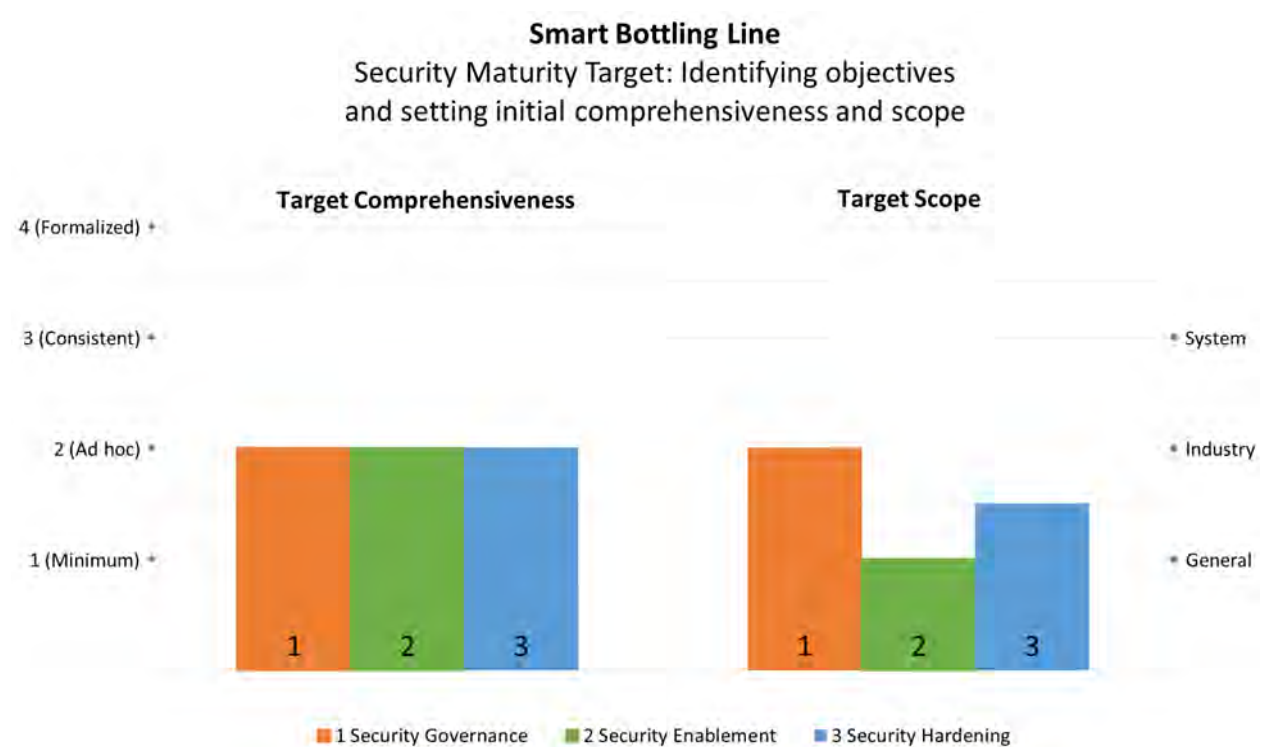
**Smart Bottling Line**
Security Maturity Target: Identifying objectives and setting initial comprehensiveness and scope

**Target Comprehensiveness**

**Target Scope**

4 (Formalized)
3 (Consistent)
2 (Ad hoc)
1 (Minimum)

System
Industry
General

1 2 3

1 2 3

1 Security Governance
2 Security Enablement
3 Security Hardening